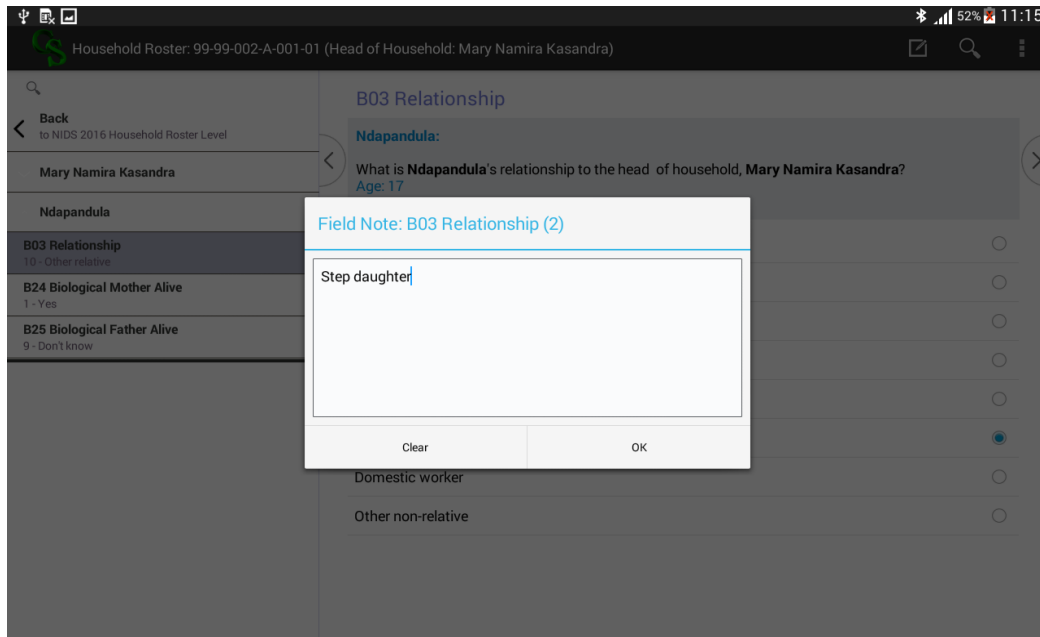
52% 11:15

Household Roster: 99-99-002-A-001-01 (Head of Household: Mary Namira Kasandra)

Back
to NIDS 2016 Household Roster Level

Mary Namira Kasandra

Ndapandula

B03 Relationship
10 - Other relative

B24 Biological Mother Alive
1 - Yes

B25 Biological Father Alive
9 - Don't know

B03 Relationship

Ndapandula:

What is **Ndapandula**'s relationship to the head of household, **Mary Namira Kasandra**?
Age: 17

Field Note: B03 Relationship (2)

Step daughter

Clear

OK

Domestic worker

Other non-relative